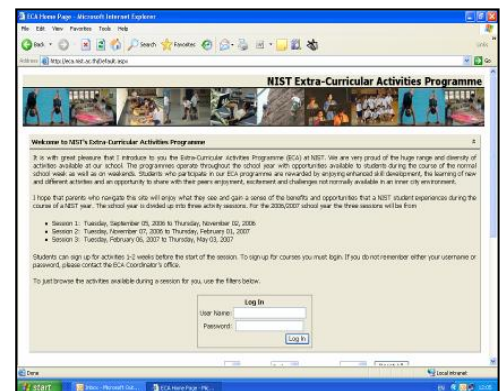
ECA Home Page - Microsoft Internet Explorer

File Edit View Favorites Tools Help

Back Search Favorites

Address http://eca.nist.ac.th/default.aspx Go

NIST Extra-Curricular Activities Programme

Welcome to NIST's Extra-Curricular Activities Programme

It is with great pleasure that I introduce to you the Extra-Curricular Activities Programme (ECA) at NIST. We are very proud of the huge range and diversity of activities available at our school. The programmes operate throughout the school year with opportunities available to students during the course of the normal school week as well as on weekends. Students who participate in our ECA programmes are rewarded by enjoying enhanced skill development, the learning of new and different activities and an opportunity to share with their peers enjoyment, excitement and challenges not normally available in an inner city environment.

I hope that parents who navigate this site will enjoy what they see and gain a sense of the benefits and opportunities that a NIST student experiences during the course of a NIST year. The school year is divided up into three activity sessions. For the 2006/2007 school year the three sessions will be from

- Session 1: Tuesday, September 05, 2006 to Thursday, November 02, 2006
- Session 2: Tuesday, November 07, 2006 to Thursday, February 01, 2007
- Session 3: Tuesday, February 06, 2007 to Thursday, May 03, 2007

Students can sign up for activities 1-2 weeks before the start of the session. To sign up for courses you must login. If you do not remember either your username or password, please contact the ECA Coordinator's office.

To just browse the activities available during a session for you, use the filters below.

Log In
User Name:
Password:
Log In

Done

Local intranet

start Inbox - Microsoft Out... ECA Home Page - Mic...